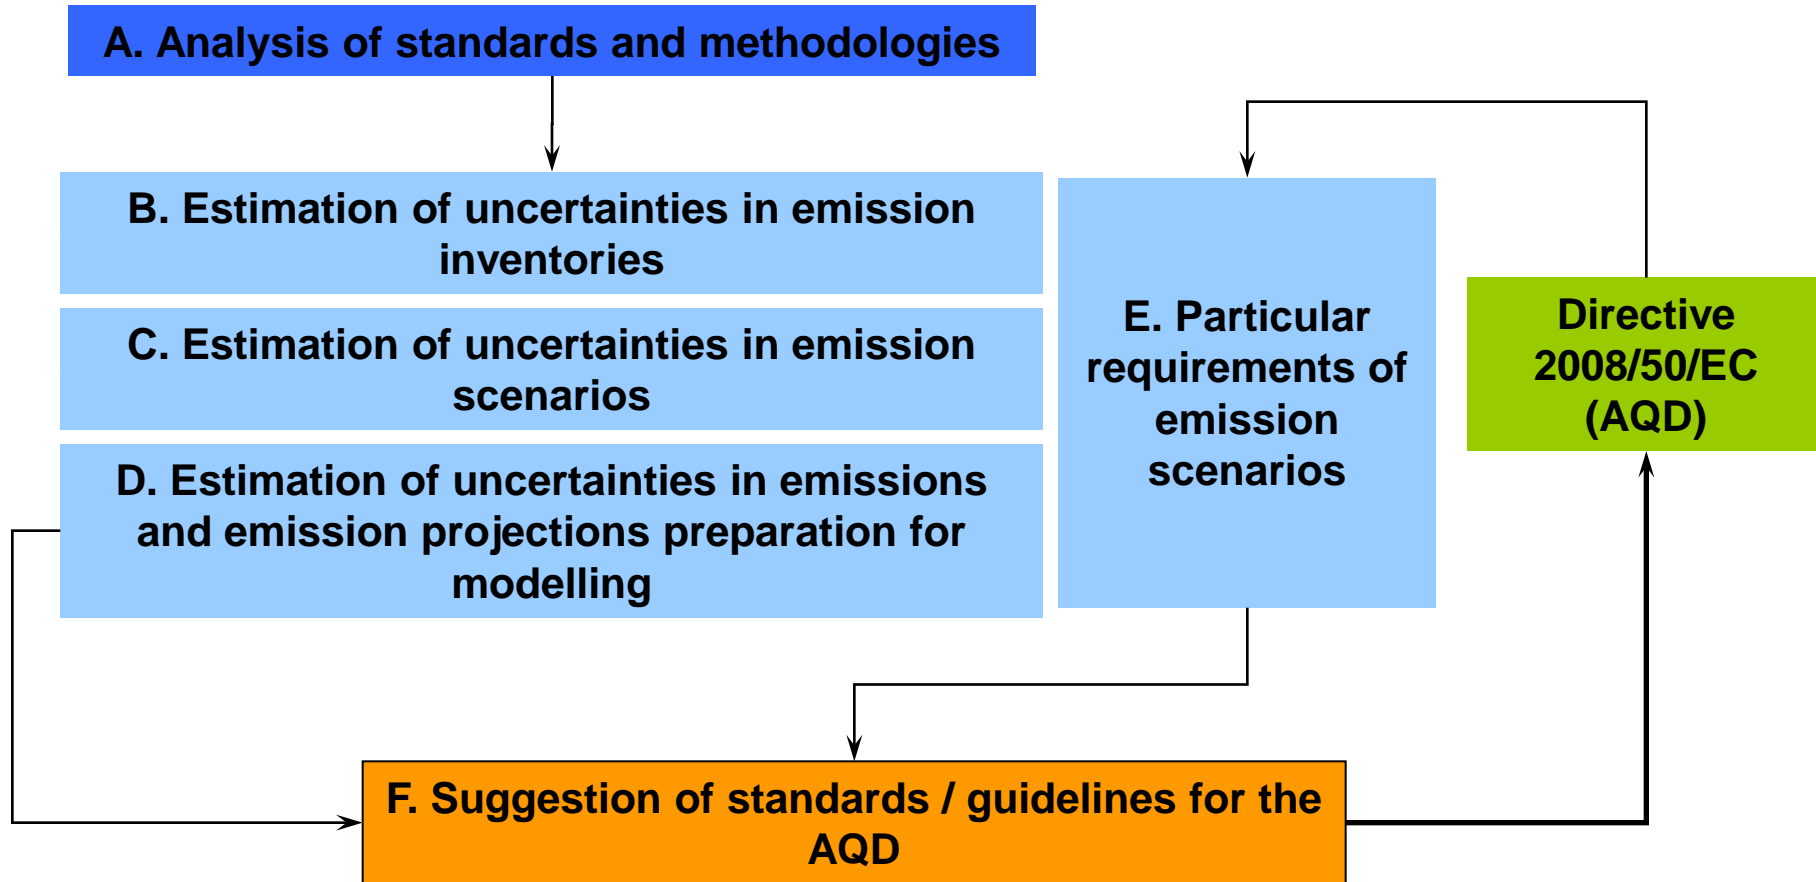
A. Analysis of standards and methodologies

B. Estimation of uncertainties in emission inventories

C. Estimation of uncertainties in emission scenarios

D. Estimation of uncertainties in emissions and emission projections preparation for modelling

E. Particular requirements of emission scenarios

Directive 2008/50/EC (AQD)

F. Suggestion of standards / guidelines for the AQD